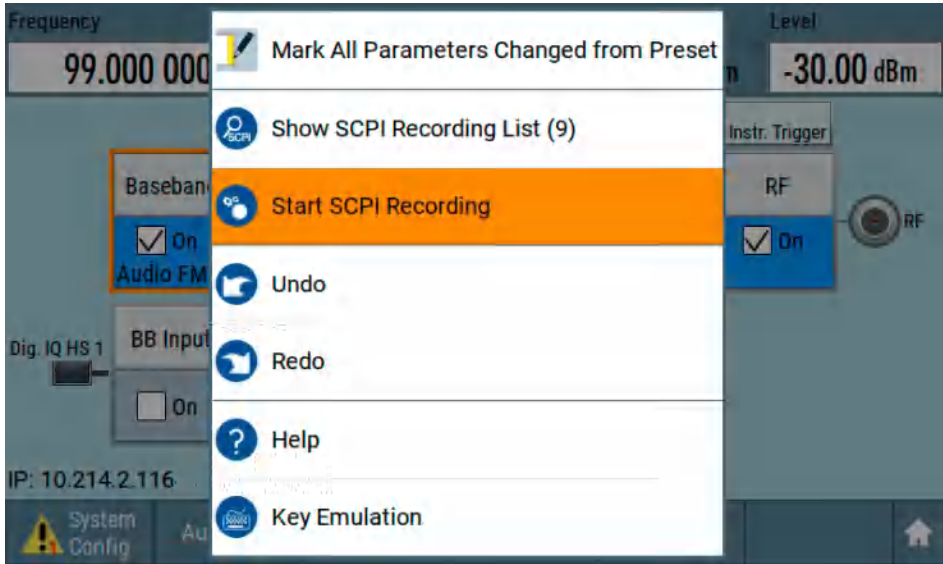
Frequency

99.000 000

Level

-30.00 dBm

Mark All Parameters Changed from Preset

Show SCPI Recording List (9)

Start SCPI Recording

Undo

Redo

Help

Key Emulation

Instr. Trigger

Baseban

On

Audio FM

RF

On

RF

Dig. IQ HS 1

BB Input

On

IP: 10.214.2.116

System Config

Au